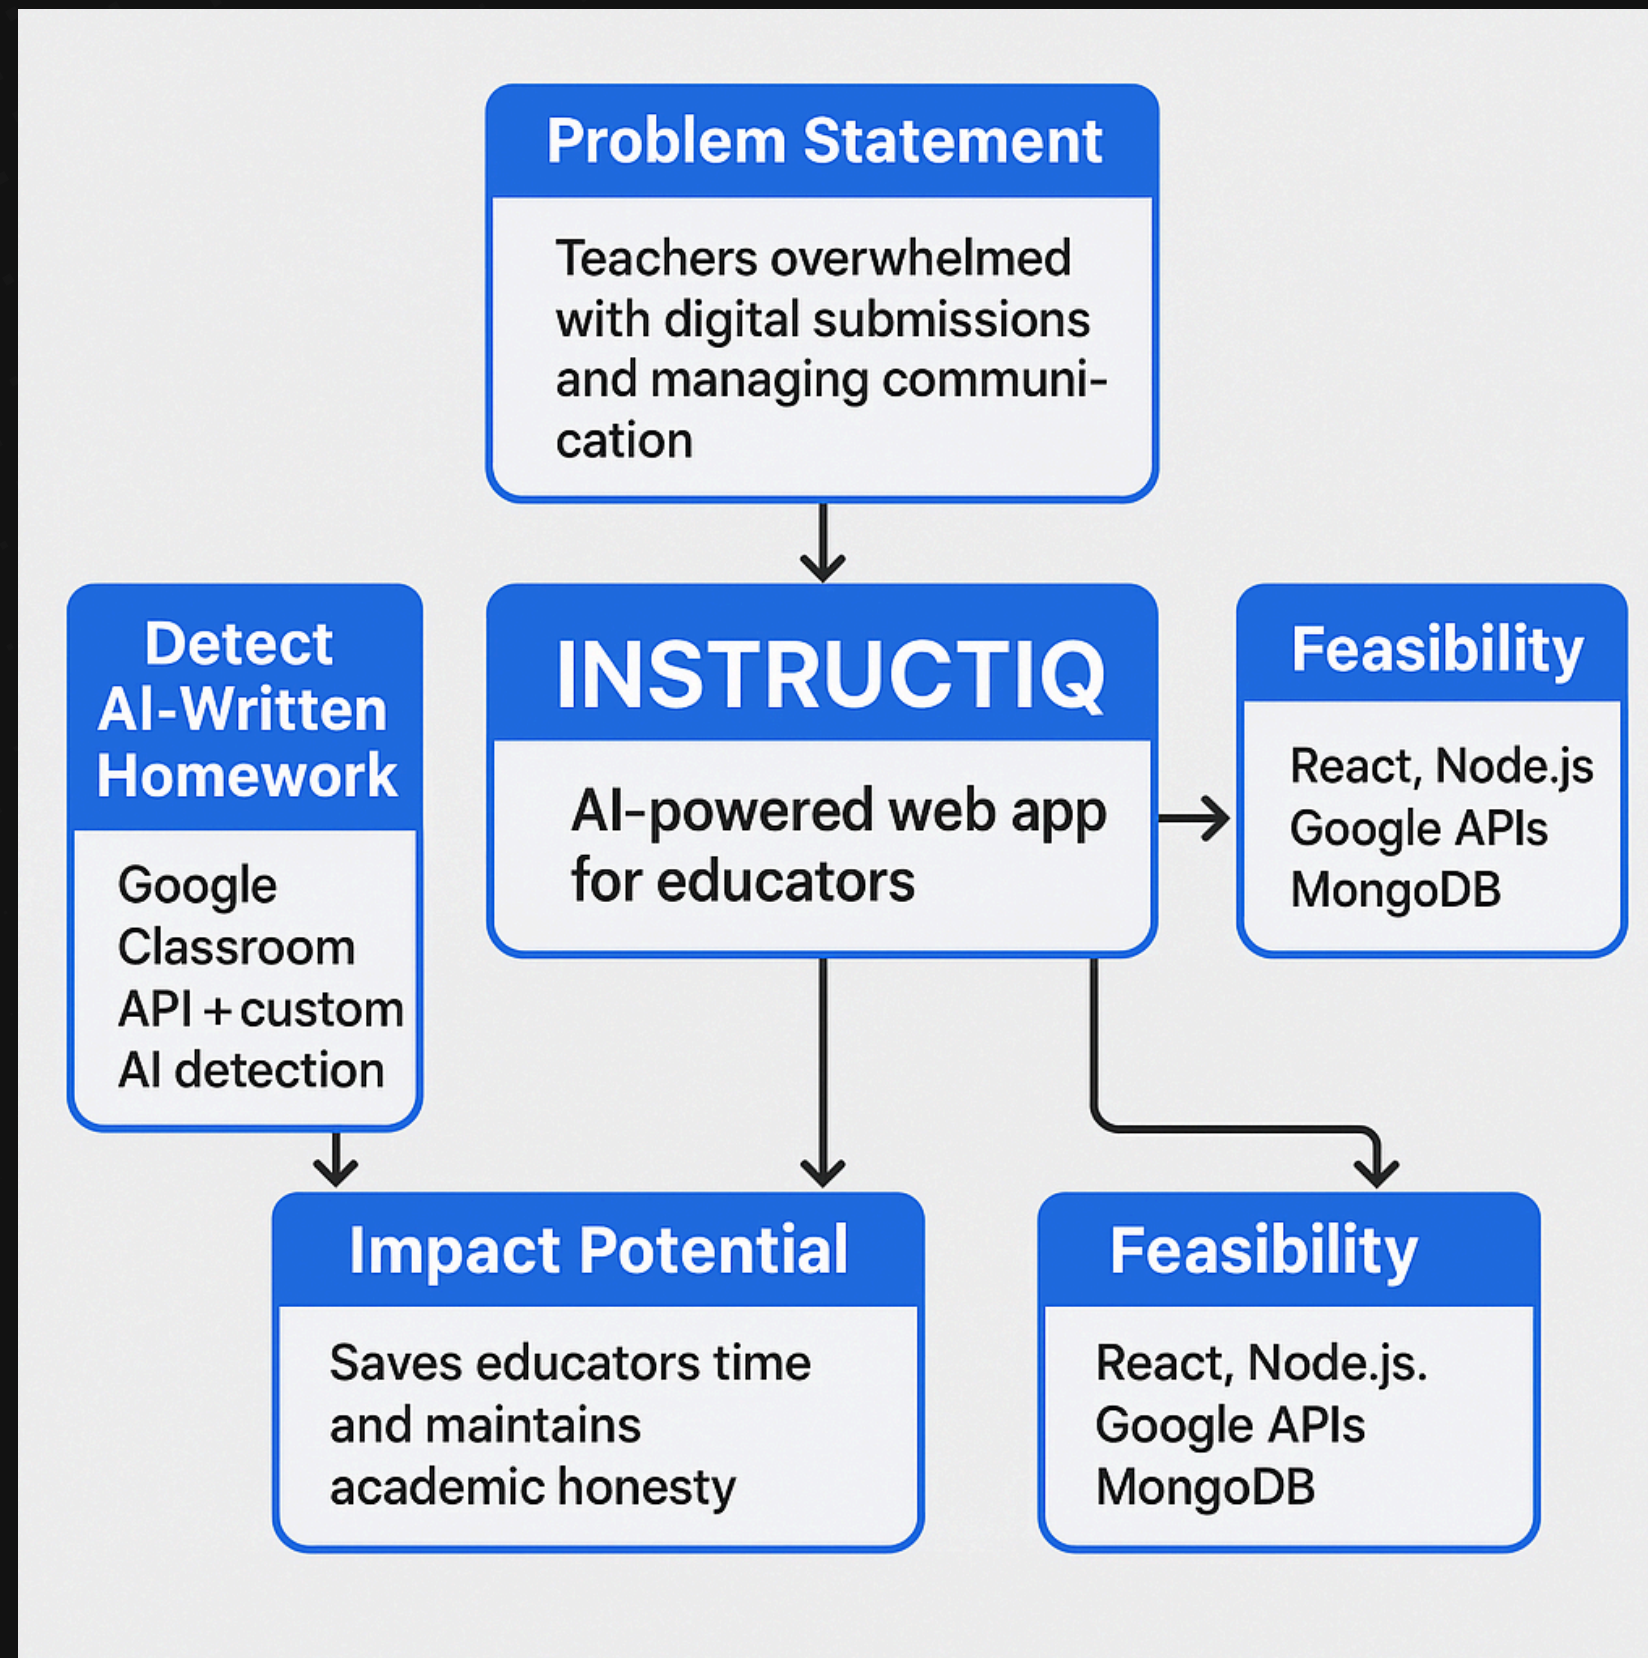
Problem Statement

Teachers overwhelmed with digital submissions and managing communication

Detect AI-Written Homework

Google Classroom API + custom AI detection

INSTRUCTIQ

AI-powered web app for educators

Feasibility

React, Node.js Google APIs MongoDB

Impact Potential

Saves educators time and maintains academic honesty

Feasibility

React, Node.js. Google APIs MongoDB